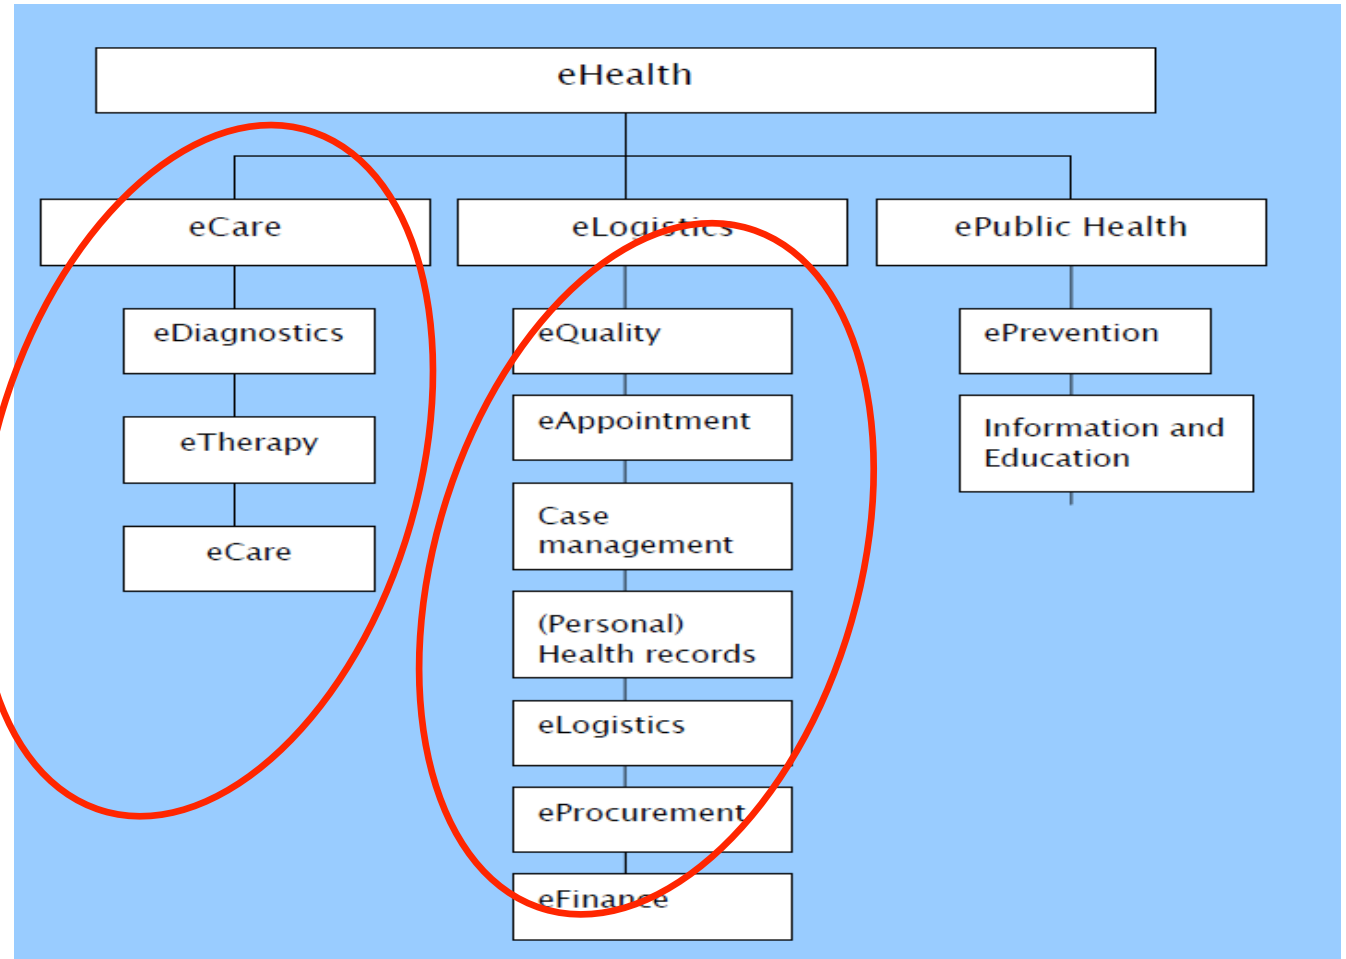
eHealth

eCare

eDiagnostics

eTherapy

eCare

eLogistics

eQuality

eAppointment

Case management

(Personal) Health records

eLogistics

eProcurement

eFinance

ePublic Health

ePrevention

Information and Education